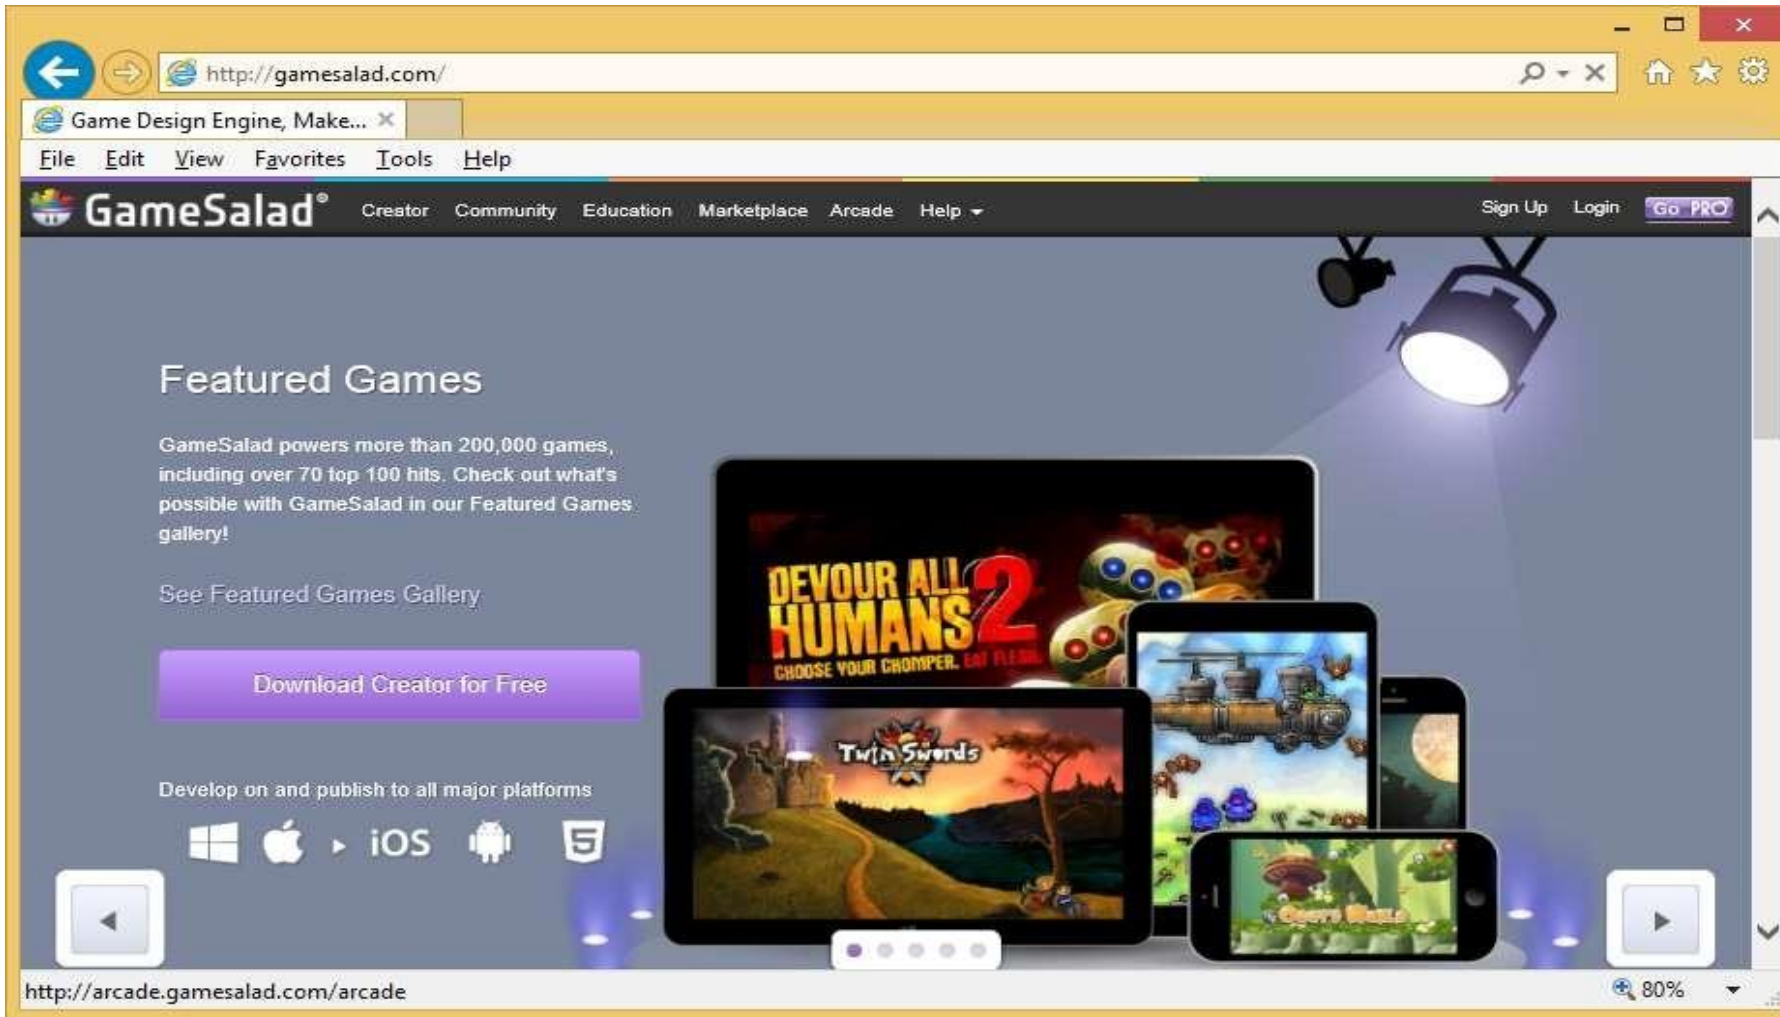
http://gamesalad.com/

Game Design Engine, Make...

File Edit View Favorites Tools Help

GameSalad® Creator Community Education Marketplace Arcade Help

Sign Up Login Go PRO

Featured Games

GameSalad powers more than 200,000 games, including over 70 top 100 hits. Check out what's possible with GameSalad in our Featured Games gallery!

See Featured Games Gallery

Download Creator for Free

Develop on and publish to all major platforms

iOS

DEVOUR ALL HUMANS 2

CHOOSE YOUR CHOMPER. EAT FLESH.

Twin Swords

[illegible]

http://arcade.gamesalad.com/arcade

80%